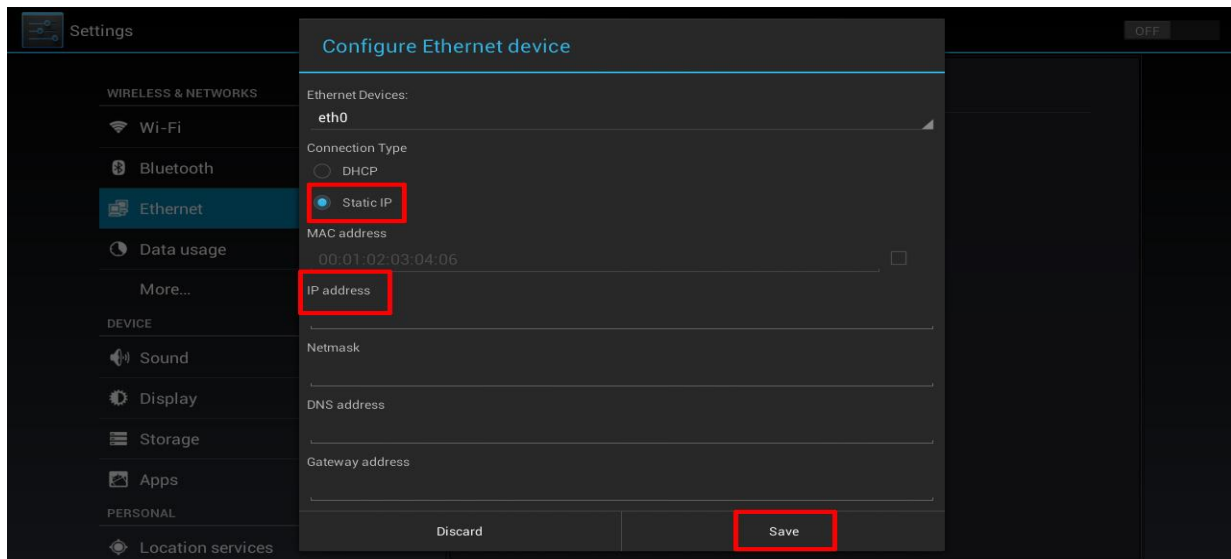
Settings

OFF

WIRELESS & NETWORKS

Wi-Fi

Bluetooth

Ethernet

Data usage

More...

DEVICE

Sound

Display

Storage

Apps

PERSONAL

Location services

Configure Ethernet device

Ethernet Devices:

eth0

Connection Type

DHCP

Static IP

MAC address

00:01:02:03:04:06

IP address

Netmask

DNS address

Gateway address

Discard

Save